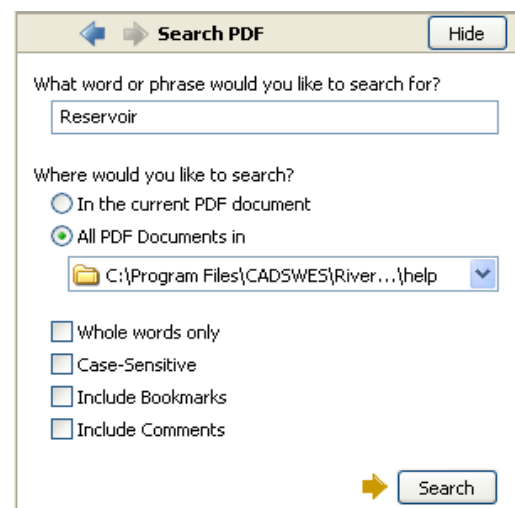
Search PDF

Hide

What word or phrase would you like to search for?

Reservoir

Where would you like to search?

In the current PDF document

All PDF Documents in

C:\Program Files\CADSWES\River...\help

Whole words only

Case-Sensitive

Include Bookmarks

Include Comments

Search